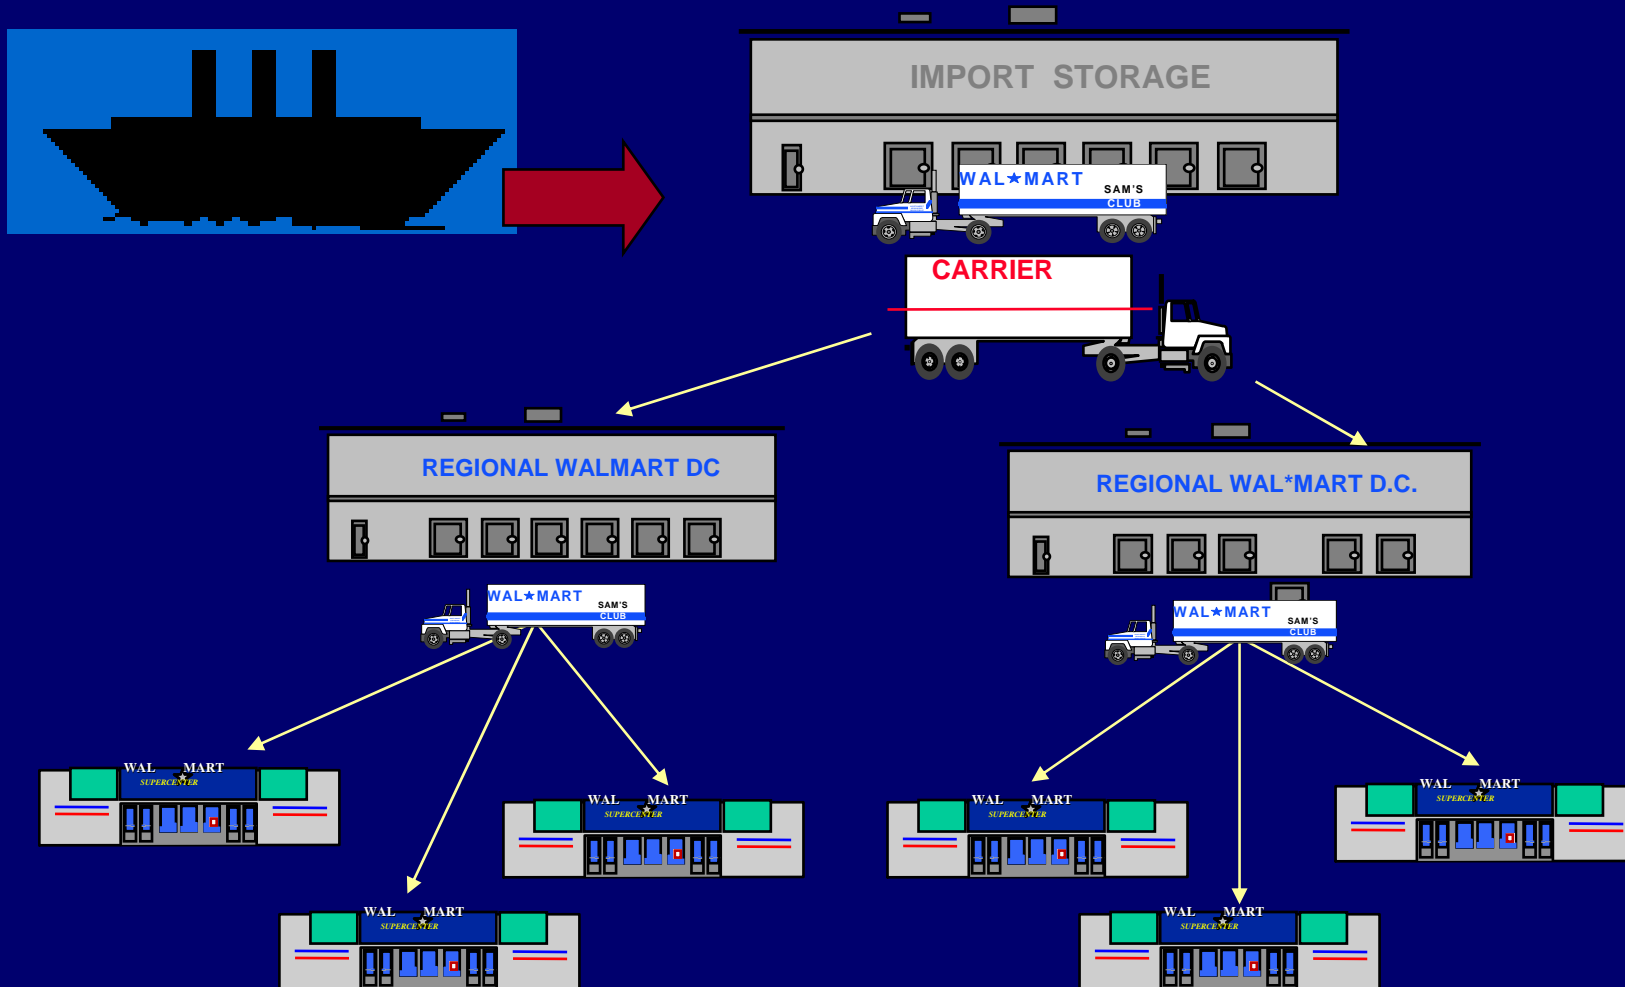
IMPORT STORAGE

WAL★MART SAM'S CLUB

CARRIER

REGIONAL WALMART DC

REGIONAL WAL*MART D.C.

WAL★MART SAM'S CLUB

WAL★MART SAM'S CLUB

WAL★MART SUPERCENTER

WAL★MART SUPERCENTER

WAL★MART SUPERCENTER

WAL★MART SUPERCENTER

WAL★MART SUPERCENTER

WAL★MART SUPERCENTER